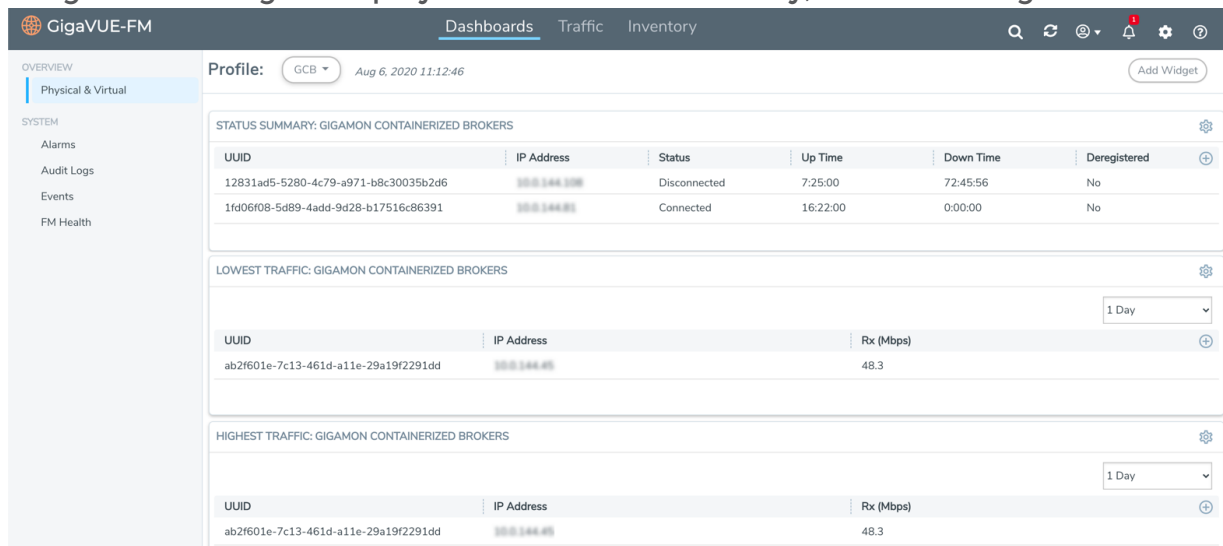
GigaVUE-FM

Dashboards Traffic Inventory

1

OVERVIEW
Physical & Virtual

SYSTEM
Alarms
Audit Logs
Events
FM Health

Profile: GCB Aug 6, 2020 11:12:46

Add Widget

STATUS SUMMARY: GIGAMON CONTAINERIZED BROKERS

| UUID | IP Address | Status | Up Time | Down Time | Deregistered |
|---|---|---|---|---|---|
| 12831ad5-5280-4c79-a971-b8c30035b2d6 | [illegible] | Disconnected | 7:25:00 | 72:45:56 | No |
| 1fd06f08-5d89-4add-9d28-b17516c86391 | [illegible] | Connected | 16:22:00 | 0:00:00 | No |

LOWEST TRAFFIC: GIGAMON CONTAINERIZED BROKERS

1 Day

| UUID | IP Address | Rx (Mbps) |
|---|---|---|
| ab2f601e-7c13-461d-a11e-29a19f2291dd | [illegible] | 48.3 |

HIGHEST TRAFFIC: GIGAMON CONTAINERIZED BROKERS

1 Day

| UUID | IP Address | Rx (Mbps) |
|---|---|---|
| ab2f601e-7c13-461d-a11e-29a19f2291dd | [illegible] | 48.3 |